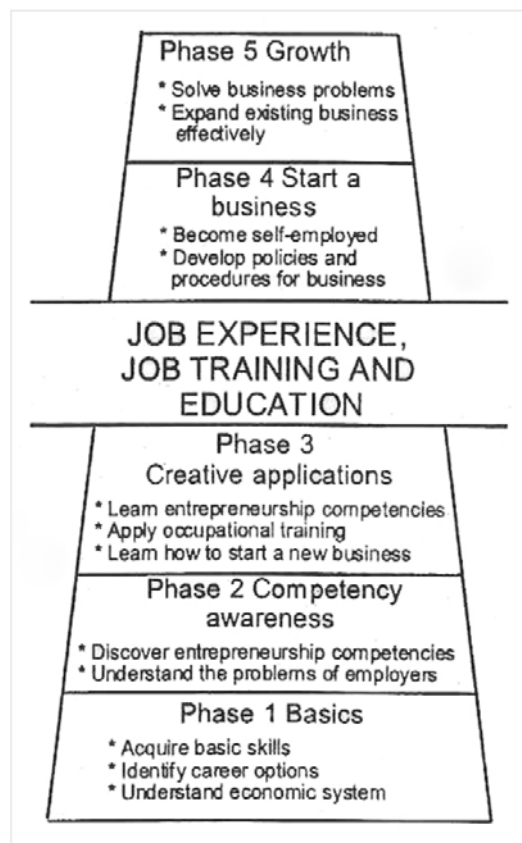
Phase 5 Growth

* Solve business problems
* Expand existing business effectively

Phase 4 Start a business

* Become self-employed
* Develop policies and procedures for business

JOB EXPERIENCE, JOB TRAINING AND EDUCATION

Phase 3
Creative applications

* Learn entrepreneurship competencies
* Apply occupational training
* Learn how to start a new business

Phase 2 Competency awareness

* Discover entrepreneurship competencies
* Understand the problems of employers

Phase 1 Basics

* Acquire basic skills
* Identify career options
* Understand economic system